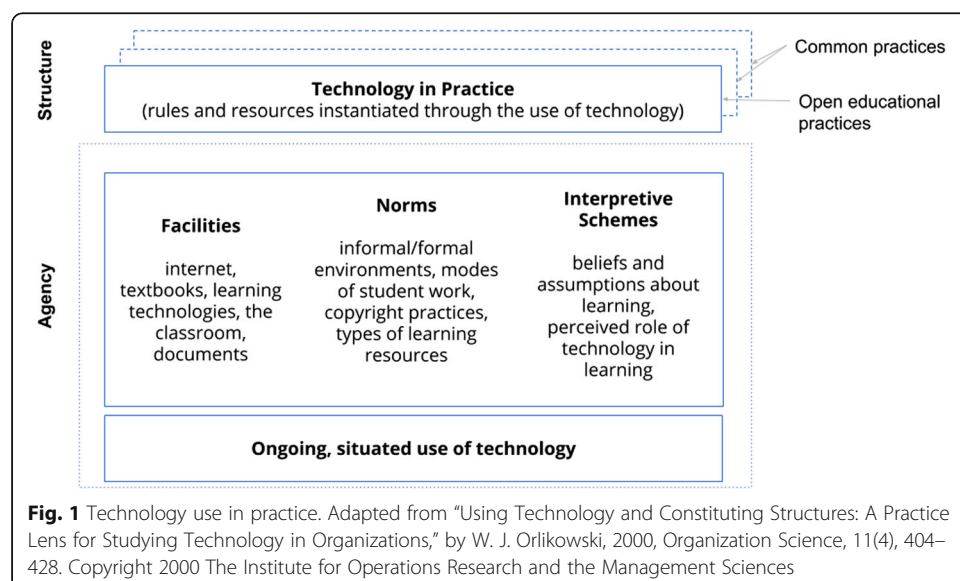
Structure

Technology in Practice
(rules and resources instantiated through the use of technology)

Common practices

Open educational practices

Agency

Facilities

internet, textbooks, learning technologies, the classroom, documents

Norms

informal/formal environments, modes of student work, copyright practices, types of learning resources

Interpretive Schemes

beliefs and assumptions about learning, perceived role of technology in learning

Ongoing, situated use of technology

**Fig. 1** Technology use in practice. Adapted from "Using Technology and Constituting Structures: A Practice Lens for Studying Technology in Organizations," by W. J. Orlikowski, 2000, Organization Science, 11(4), 404–428. Copyright 2000 The Institute for Operations Research and the Management Sciences